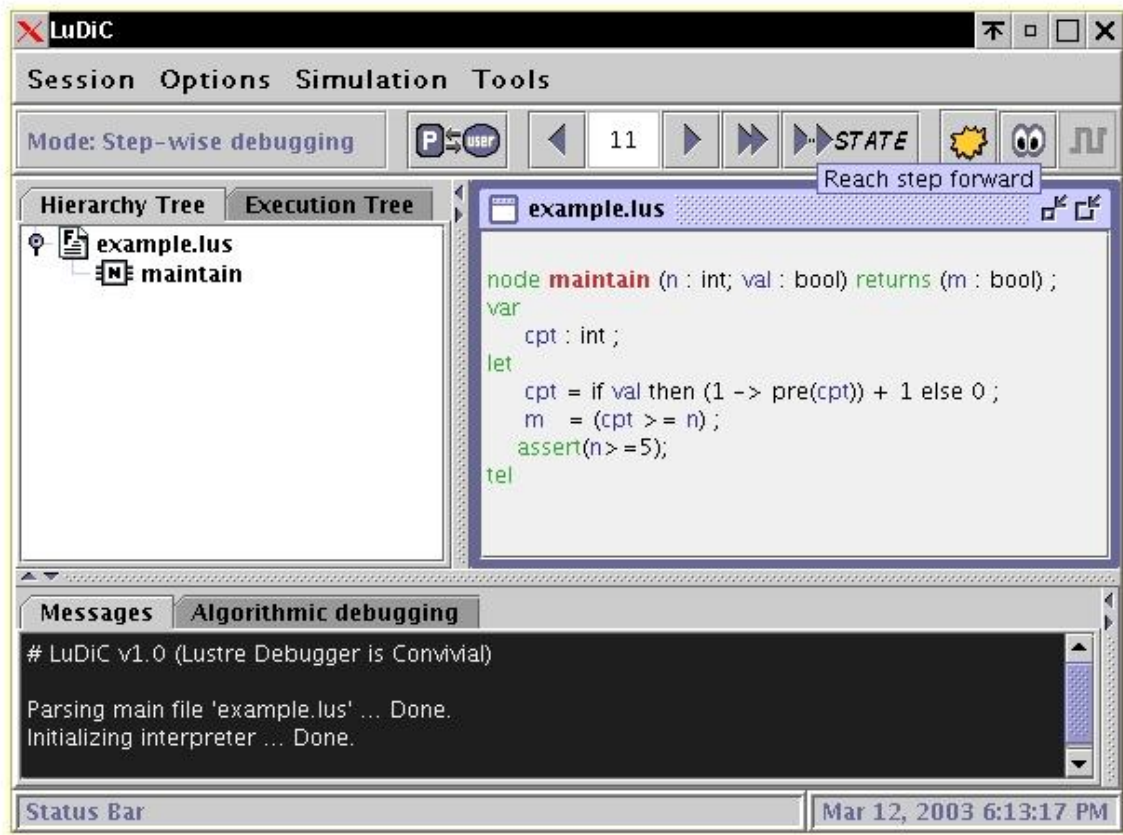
LuDiC

Session Options Simulation Tools

Mode: Step-wise debugging

P user

11

STATE

Reach step forward

Hierarchy Tree Execution Tree

example.lus

maintain

example.lus

node maintain (n : int; val : bool) returns (m : bool) ;
var
cpt : int ;
let
cpt = if val then (1 -> pre(cpt)) + 1 else 0 ;
m = (cpt >= n) ;
assert(n>=5);
tel

Messages Algorithmic debugging

# LuDiC v1.0 (Lustre Debugger is Convivial)

Parsing main file 'example.lus' ... Done.
Initializing interpreter ... Done.

Status Bar

Mar 12, 2003 6:13:17 PM